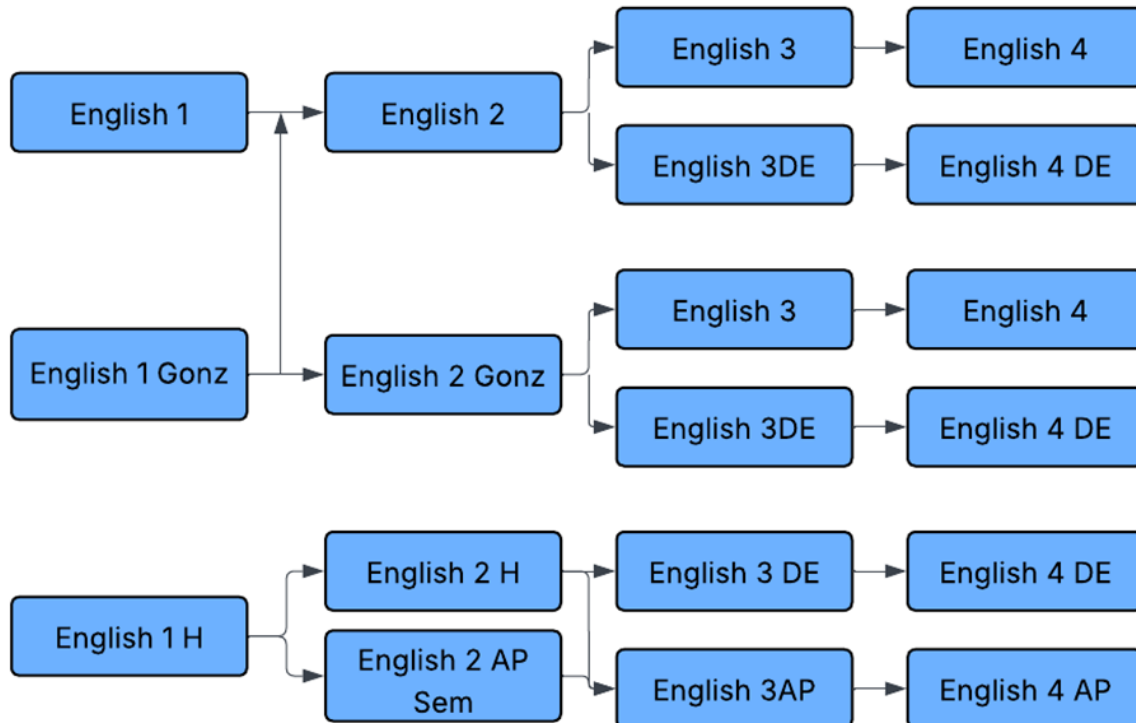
English 1

English 2

English 3

English 4

English 3DE

English 4 DE

English 1 Gonz

English 2 Gonz

English 3

English 4

English 3DE

English 4 DE

English 1 H

English 2 H

English 3 DE

English 4 DE

English 2 AP Sem

English 3AP

English 4 AP